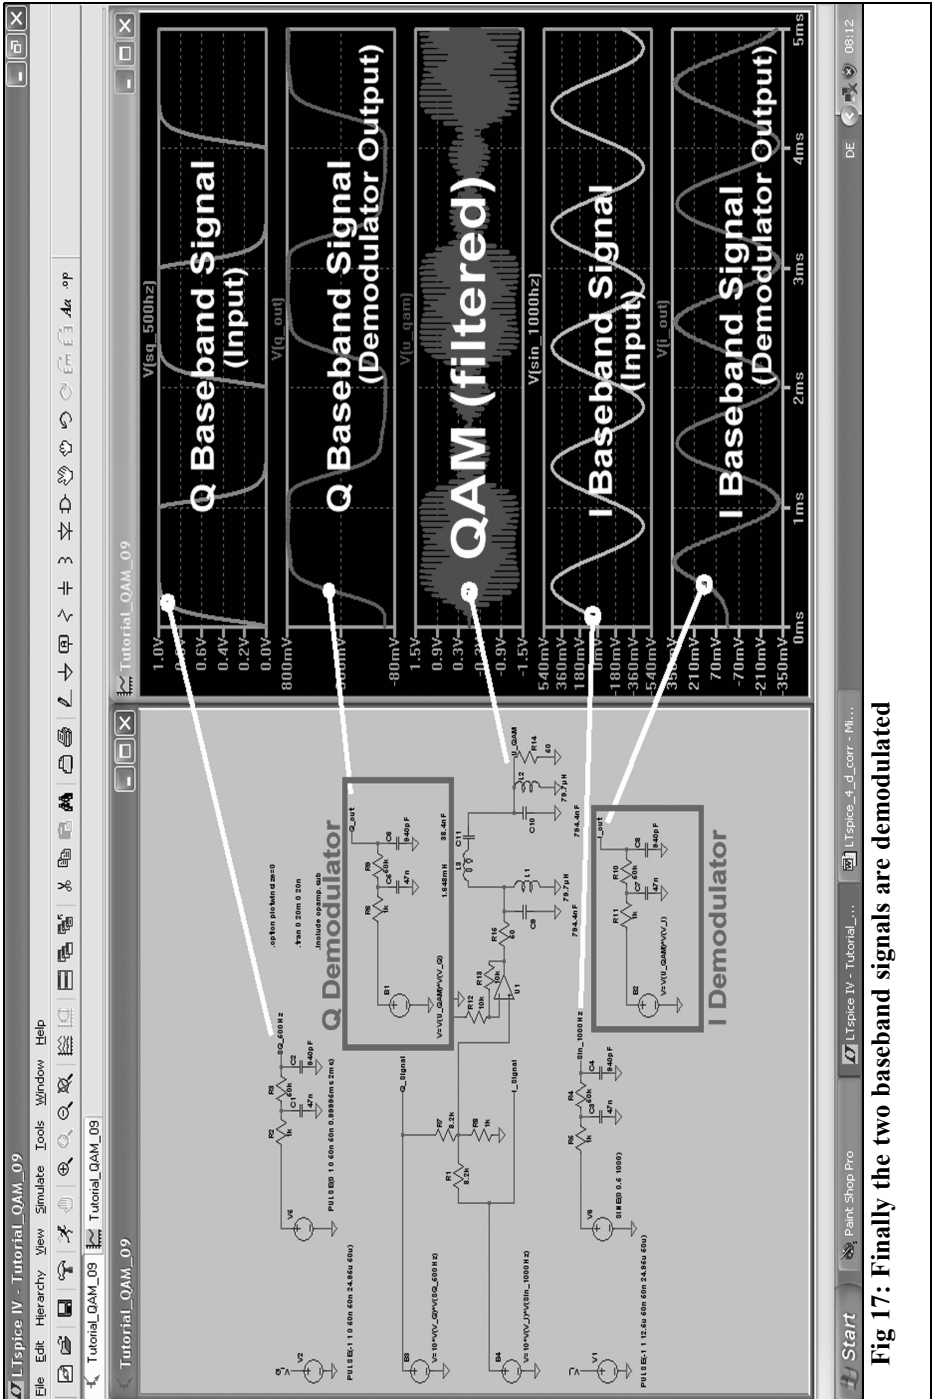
LTspice IV - Tutorial_QAM_09
File Edit Hierarchy View Simulate Tools Window Help
Tutorial_QAM_09
Tutorial_QAM_09
Tutorial_QAM_09

V(sq_500hz)
Q Baseband Signal
(Input)
V(q_out)
Q Baseband Signal
(Demodulator Output)
V(u_qam)
QAM (filtered)
V(sin_1000hz)
I Baseband Signal
(Input)
V(i_out)
I Baseband Signal
(Demodulator Output)

1.0V
0.6V
0.4V
0.2V
0.0V
800mV
-80mV
1.5V
0.9V
0.3V
-0.9V
-1.5V
540mV
360mV
180mV
-180mV
-360mV
-540mV
210mV
70mV
-70mV
-210mV
-350mV
0ms 1ms 2ms 3ms 4ms 5ms

Q Demodulator
I Demodulator
.option plotwinsize=0
.tran 0 20m 0 20n
.include opamp.sub
PULSE(-1 1 0 60n 60n 24.86u 60u)
PULSE(0 1 0 60n 60n 0.99996m 2m)
PULSE(-1 1 12.6u 60n 60n 24.86u 60u)
SINE(0 0.6 1000)
V=10*V(V_Q)*V(SQ_500Hz)
V=10*V(V_I)*V(Sin_1000Hz)
V=V(U_QAM)*V(V_Q)
V=V(U_QAM)*V(V_I)
SQ_500Hz
Sin_1000Hz
Q_Signal
I_Signal
Q_out
I_out
U_QAM
1.648mH
38.4nF
79.7µH
794.4nF
60
940pF
47n
60k
1k
8.2k
10k

Start
Paint Shop Pro
LTspice IV - Tutorial_...
LTspice_4_d_corr - Mi...
DE 08:12

Fig 17: Finally the two baseband signals are demodulated